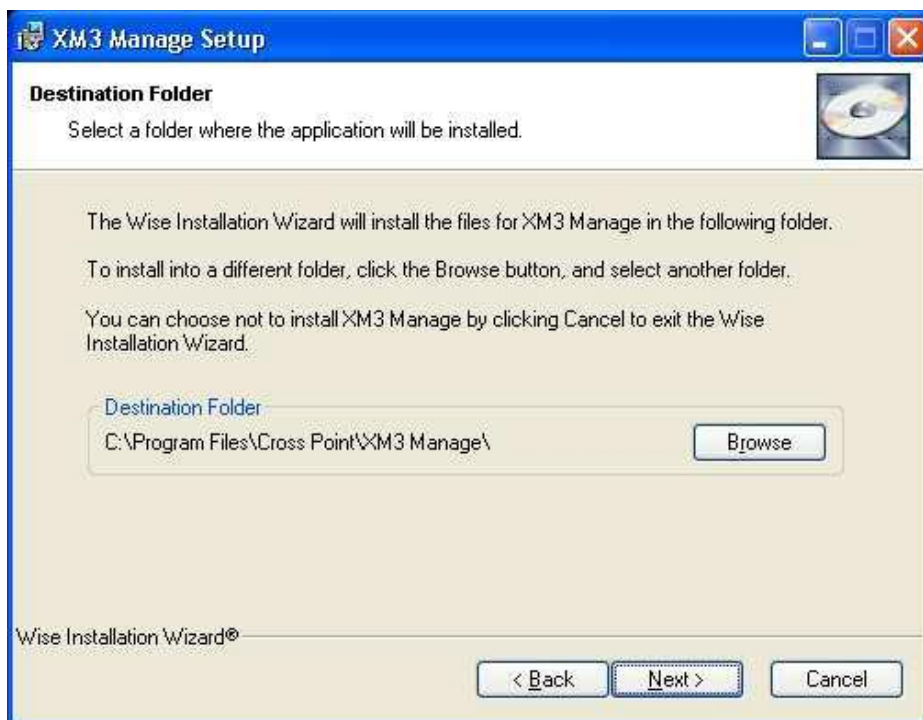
XM3 Manage Setup

Destination Folder

Select a folder where the application will be installed.

The Wise Installation Wizard will install the files for XM3 Manage in the following folder.

To install into a different folder, click the Browse button, and select another folder.

You can choose not to install XM3 Manage by clicking Cancel to exit the Wise Installation Wizard.

Destination Folder

C:\Program Files\Cross Point\XM3 Manage\

Browse

Wise Installation Wizard®

< Back

Next >

Cancel